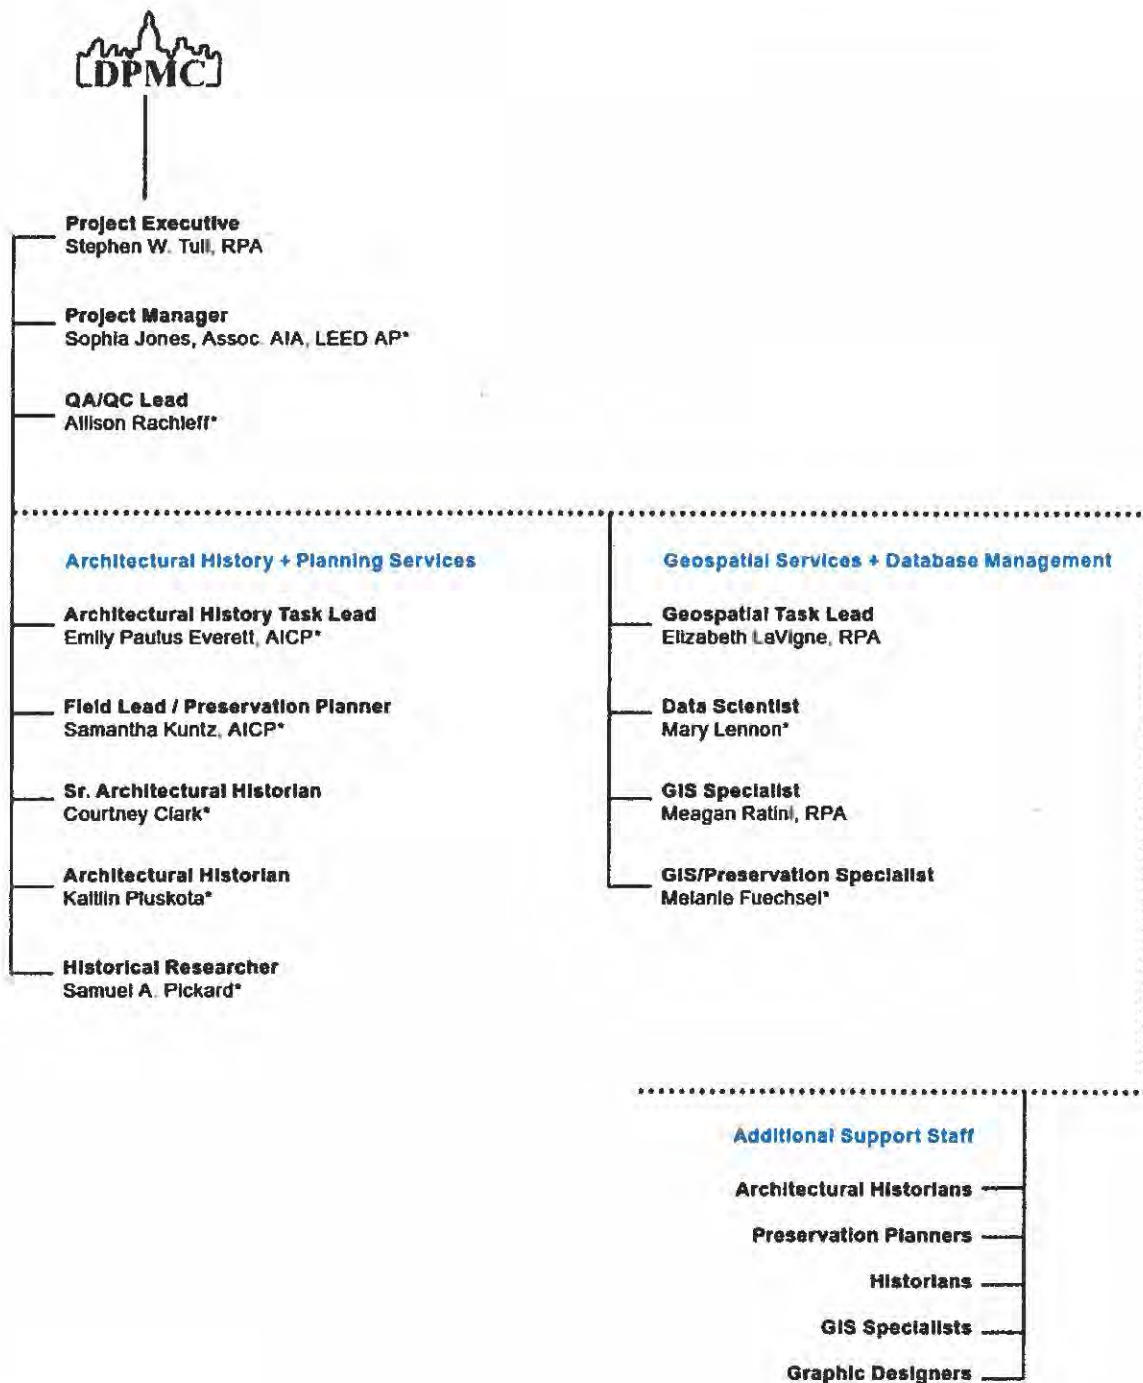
DPMC

Project Executive
Stephen W. Tull, RPA

Project Manager
Sophia Jones, Assoc. AIA, LEED AP*

QA/QC Lead
Allison Rachleff*

Architectural History + Planning Services

Architectural History Task Lead
Emily Paulus Everett, AICP*

Field Lead / Preservation Planner
Samantha Kuntz, AICP*

Sr. Architectural Historian
Courtney Clark*

Architectural Historian
Kaitlin Pluskota*

Historical Researcher
Samuel A. Pickard*

Geospatial Services + Database Management

Geospatial Task Lead
Elizabeth LaVigne, RPA

Data Scientist
Mary Lennon*

GIS Specialist
Meagan Ratini, RPA

GIS/Preservation Specialist
Melanie Fuechsel*

Additional Support Staff

Architectural Historians

Preservation Planners

Historians

GIS Specialists

Graphic Designers